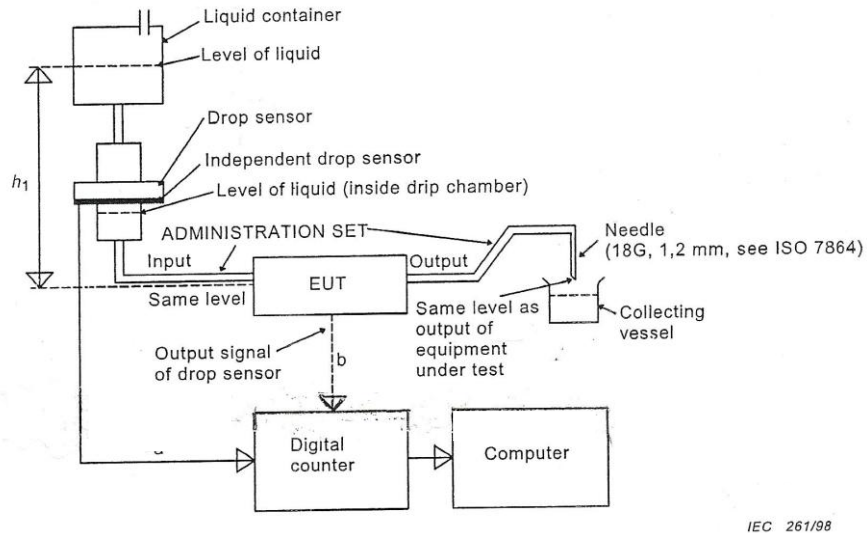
Liquid container
Level of liquid
$h_1$
Drop sensor
Independent drop sensor
Level of liquid (inside drip chamber)
ADMINISTRATION SET
Needle (18G, 1,2 mm, see ISO 7864)
Input
Output
EUT
Same level
Same level as output of equipment under test
Collecting vessel
Output signal of drop sensor
b
a
Digital counter
Computer
IEC 261/98